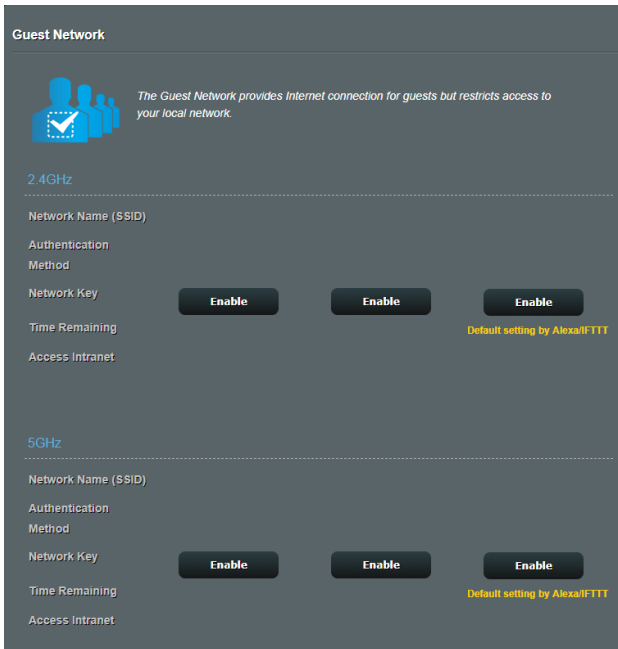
Guest Network

The Guest Network provides Internet connection for guests but restricts access to your local network.

2.4GHz

Network Name (SSID)

Authentication Method

Network Key

Time Remaining

Access Intranet

Enable

Enable

Enable

Default setting by Alexa/IFTTT

5GHz

Network Name (SSID)

Authentication Method

Network Key

Time Remaining

Access Intranet

Enable

Enable

Enable

Default setting by Alexa/IFTTT